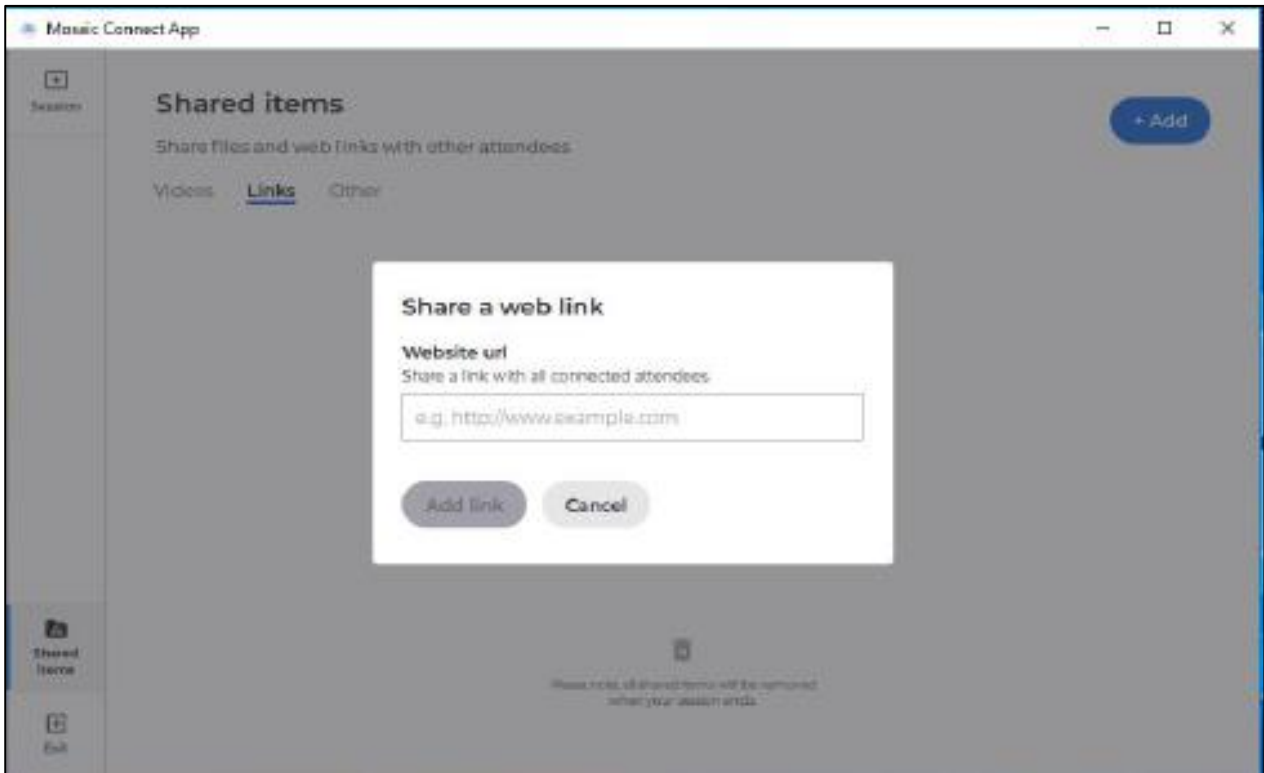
Mosaic Connect App

Session

Shared items

Share files and web links with other attendees

Videos Links Other

+ Add

Share a web link

Website url

Share a link with all connected attendees

e.g. http://www.example.com

Add link Cancel

Shared items

Exit

Please note, all shared items will be removed when your session ends.